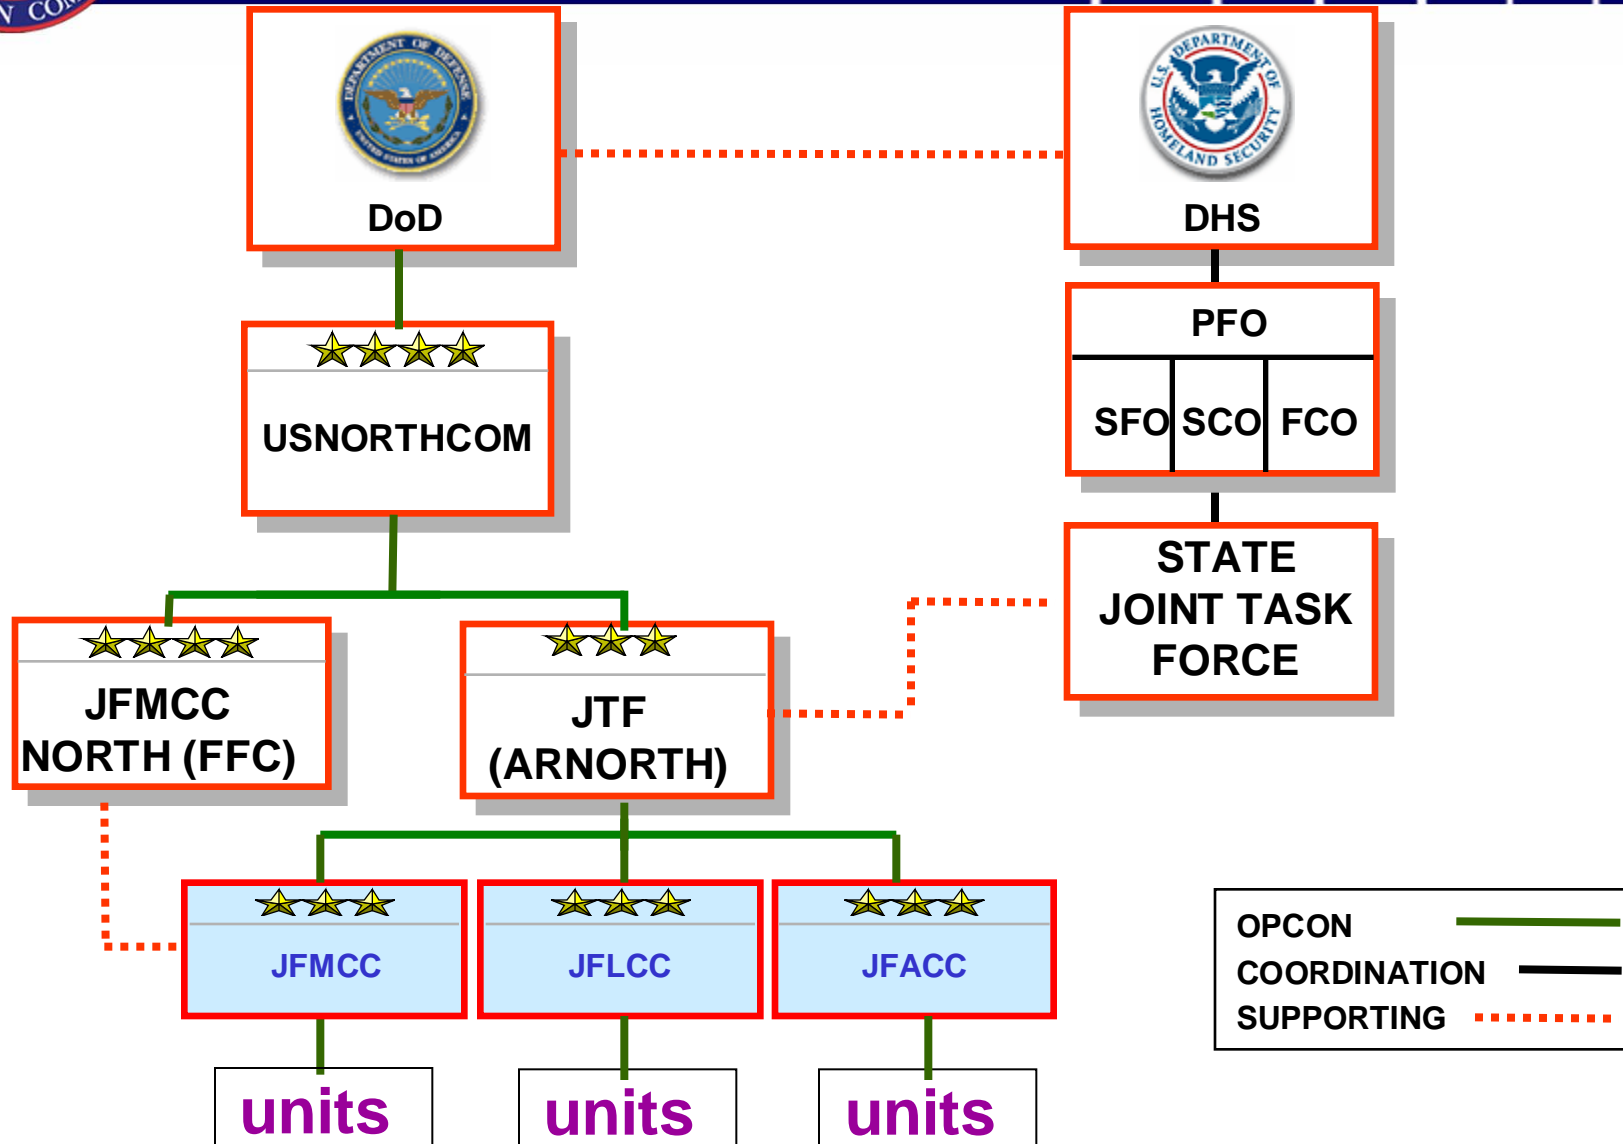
N COM

DEPARTMENT OF DEFENSE UNITED STATES OF AMERICA

DoD

U.S. DEPARTMENT OF HOMELAND SECURITY

DHS

PFO

SFO SCO FCO

USNORTHCOM

STATE JOINT TASK FORCE

JFMCC NORTH (FFC)

JTF (ARNORTH)

JFMCC

JFLCC

JFACC

OPCON

COORDINATION

SUPPORTING

units

units

units